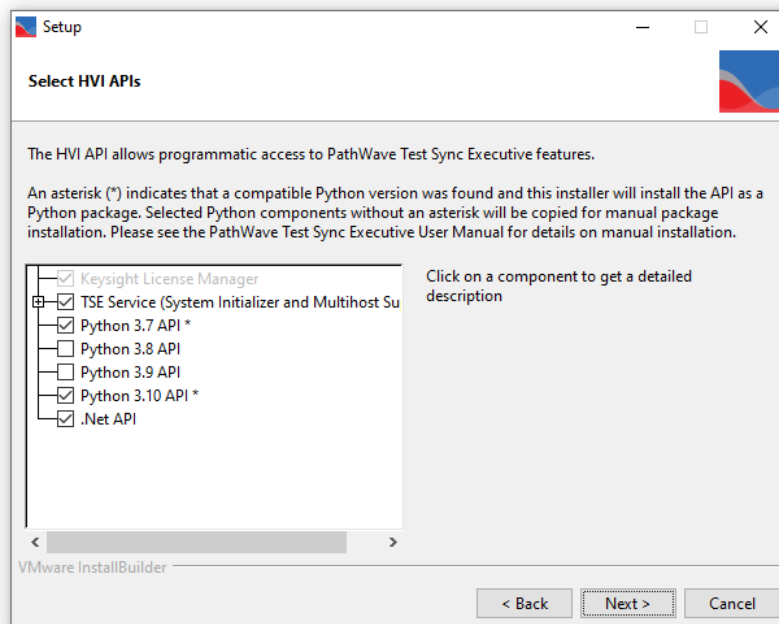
Setup

Select HVI APIs

The HVI API allows programmatic access to PathWave Test Sync Executive features.

An asterisk (*) indicates that a compatible Python version was found and this installer will install the API as a Python package. Selected Python components without an asterisk will be copied for manual package installation. Please see the PathWave Test Sync Executive User Manual for details on manual installation.

Keysight License Manager
TSE Service (System Initializer and Multihost Su
Python 3.7 API *
Python 3.8 API
Python 3.9 API
Python 3.10 API *
.Net API

Click on a component to get a detailed description

VMware InstallBuilder

< Back
Next >
Cancel